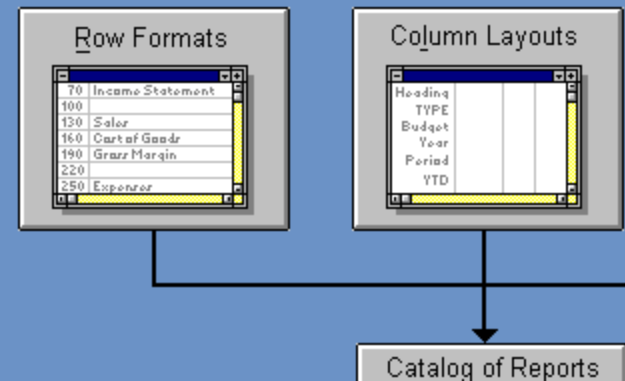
Row Formats

| 70 | Income Statement |
|---|---|
| 100 | |
| 130 | Sales |
| 160 | Cost of Goods |
| 190 | Gross Margin |
| 220 | |
| 250 | Expenses |

Column Layouts

Heading
TYPE
Budget
Year
Period
YTD

Catalog of Reports